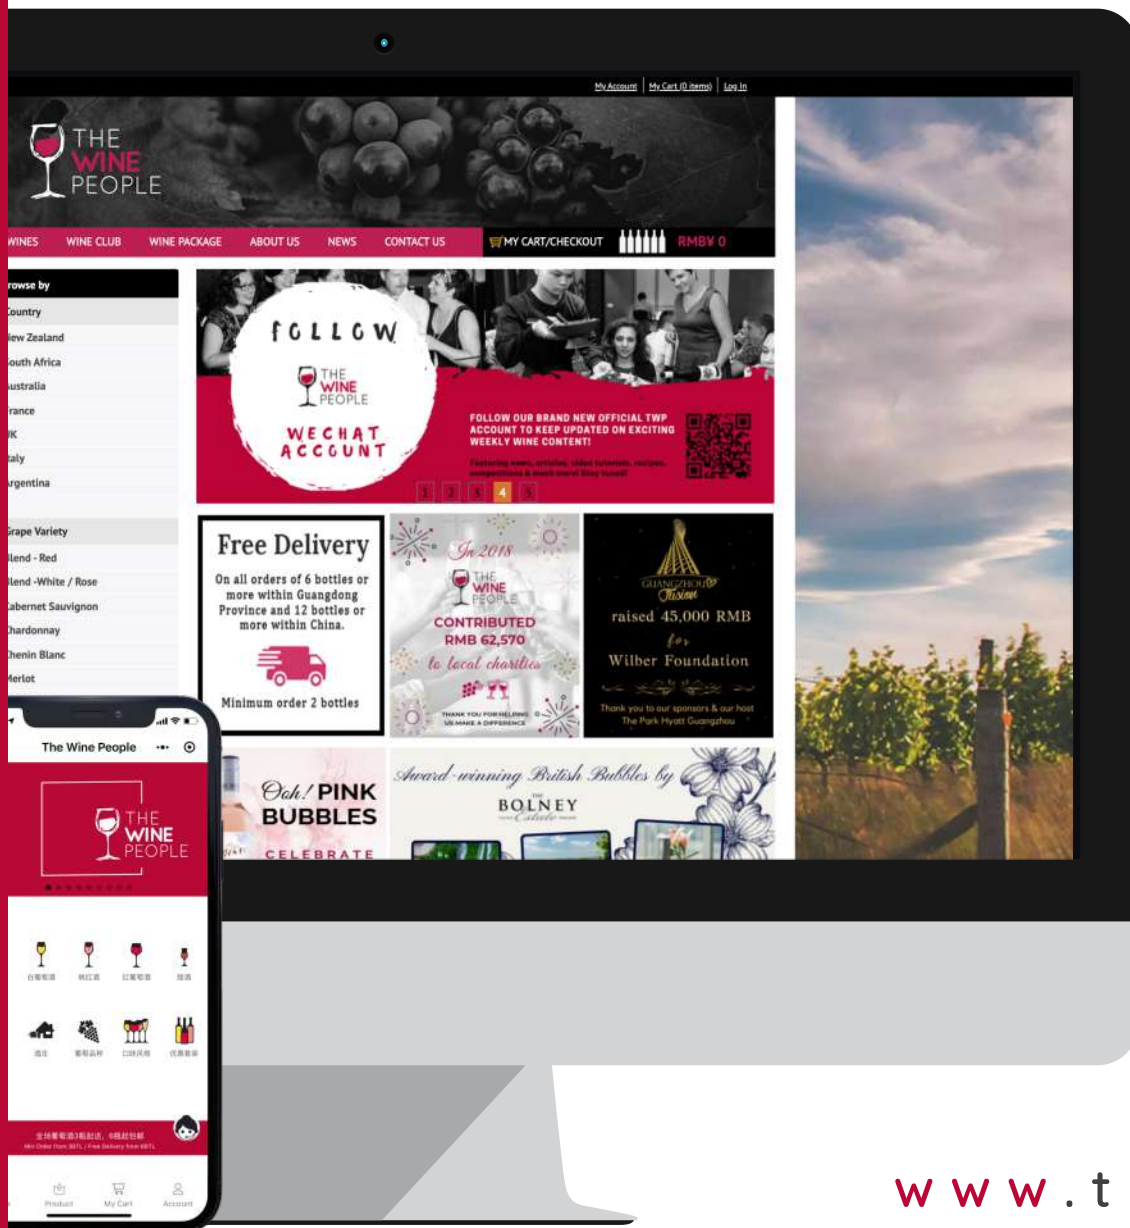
My Account | My Cart (0 items) | Log In

THE WINE PEOPLE

WINES WINE CLUB WINE PACKAGE ABOUT US NEWS CONTACT US MY CART/CHECKOUT RMB¥ 0

rowse by
Country
New Zealand
outh Africa
ustralia
rance
K
taly
rgentina

Grape Variety
lend - Red
lend -White / Rose
abernet Sauvignon
hardonnay
henin Blanc
erlot

FOLLOW
THE WINE PEOPLE
WECHAT ACCOUNT

FOLLOW OUR BRAND NEW OFFICIAL TWP ACCOUNT TO KEEP UPDATED ON EXCITING WEEKLY WINE CONTENT!

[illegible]

1 2 3 4 5

Free Delivery
On all orders of 6 bottles or more within Guangdong Province and 12 bottles or more within China.
Minimum order 2 bottles

In 2018
THE WINE PEOPLE
CONTRIBUTED RMB 62,570
to local charities
THANK YOU FOR HELPING US MAKE A DIFFERENCE

GUANGZHOU Fusion
raised 45,000 RMB
for
Wilber Foundation
Thank you to our sponsors & our host The Park Hyatt Guangzhou

Ooh! PINK BUBBLES
CELEBRATE

Award-winning British Bubbles by
BOLNEY Estate

The Wine People
THE WINE PEOPLE
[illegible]
Product My Cart Account

w w w . t